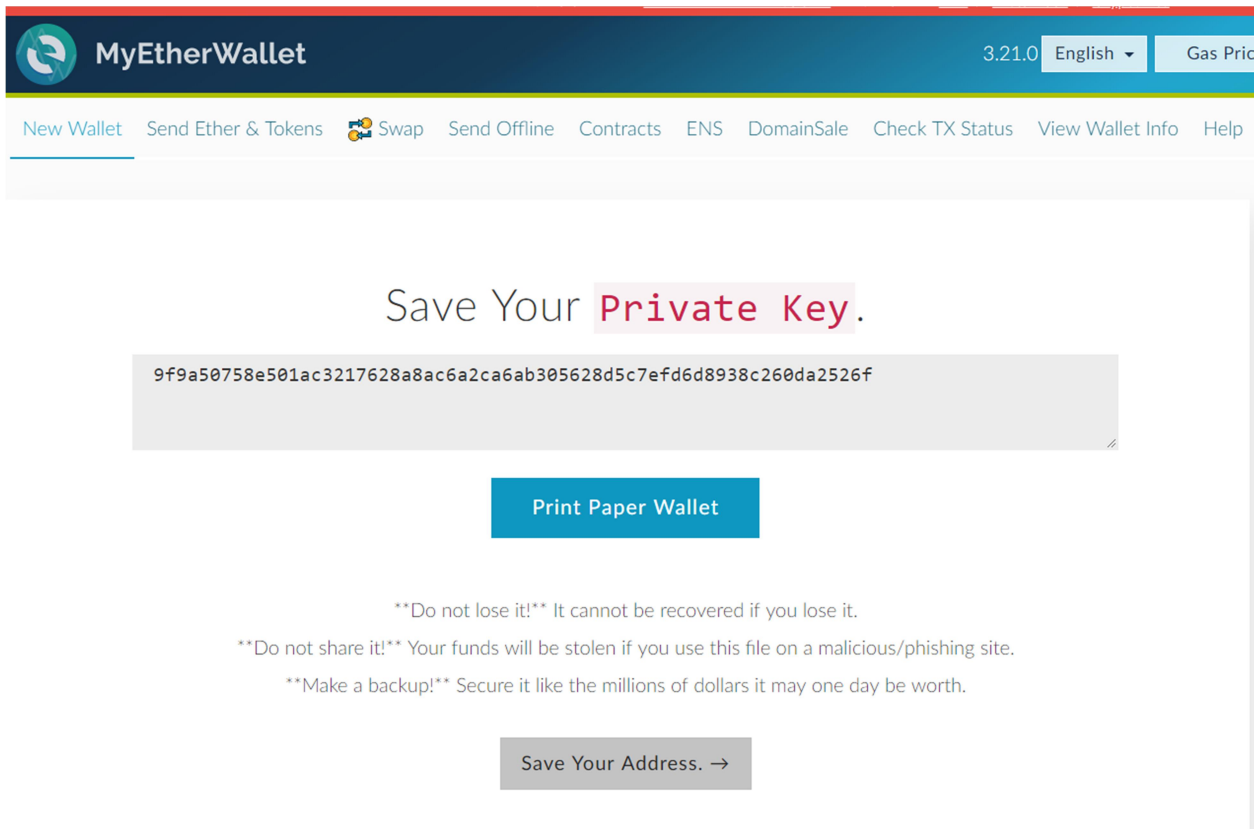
MyEtherWallet

3.21.0 English Gas Pric

New Wallet Send Ether & Tokens Swap Send Offline Contracts ENS DomainSale Check TX Status View Wallet Info Help

Save Your Private Key.

9f9a50758e501ac3217628a8ac6a2ca6ab305628d5c7efd6d8938c260da2526f

Print Paper Wallet

**Do not lose it!** It cannot be recovered if you lose it.

**Do not share it!** Your funds will be stolen if you use this file on a malicious/phishing site.

**Make a backup!** Secure it like the millions of dollars it may one day be worth.

Save Your Address. →